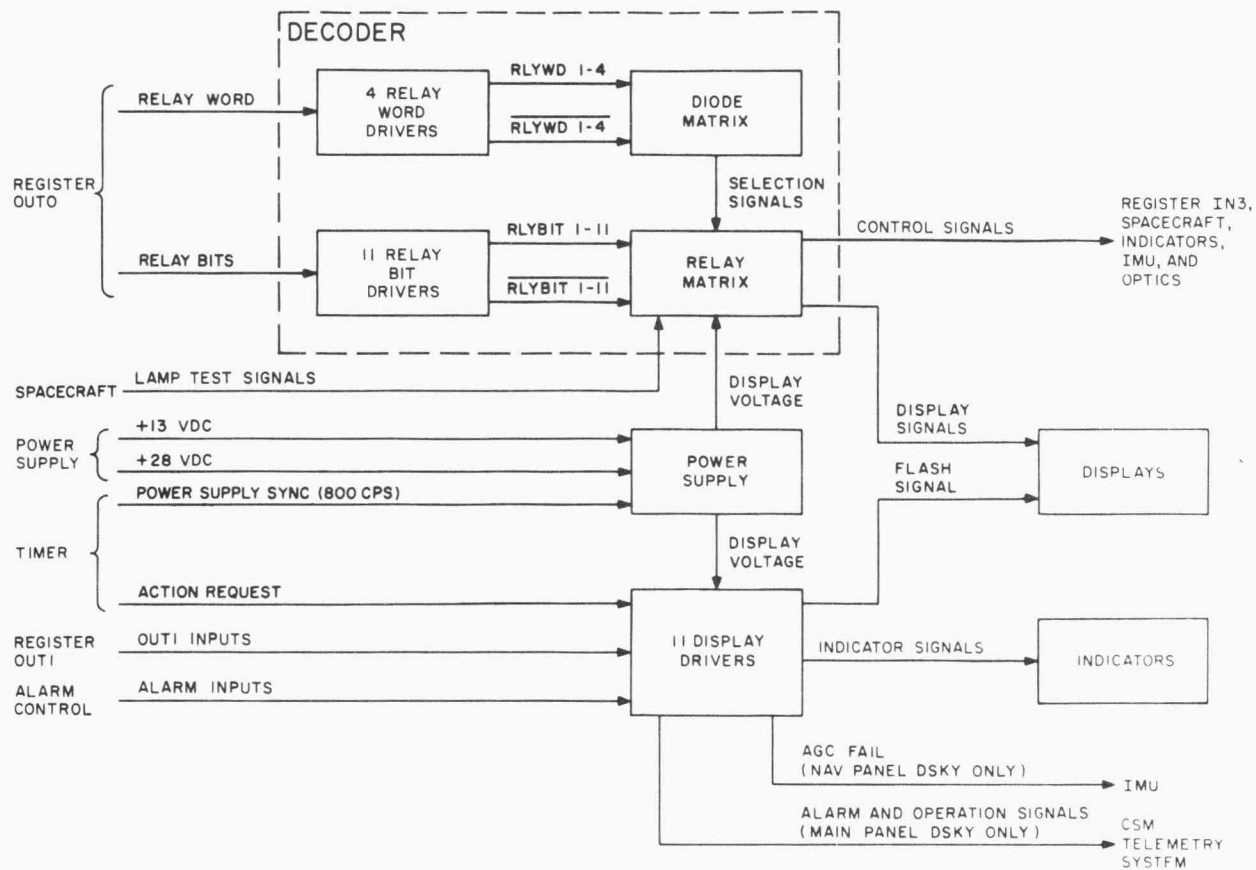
DECODER

REGISTER OUTO

RELAY WORD

RELAY BITS

4 RELAY WORD DRIVERS

RLYWD 1-4

$\overline{\text{RLYWD 1-4}}$

DIODE MATRIX

SELECTION SIGNALS

11 RELAY BIT DRIVERS

RLYBIT 1-11

$\overline{\text{RLYBIT 1-11}}$

RELAY MATRIX

CONTROL SIGNALS

REGISTER IN3, SPACECRAFT, INDICATORS, IMU, AND OPTICS

SPACECRAFT

LAMP TEST SIGNALS

DISPLAY VOLTAGE

POWER SUPPLY

+13 VDC

+28 VDC

POWER SUPPLY

DISPLAY SIGNALS

FLASH SIGNAL

DISPLAYS

TIMER

POWER SUPPLY SYNC (800 CPS)

DISPLAY VOLTAGE

ACTION REQUEST

REGISTER OUT1

OUT1 INPUTS

11 DISPLAY DRIVERS

INDICATOR SIGNALS

INDICATORS

ALARM CONTROL

ALARM INPUTS

AGC FAIL (NAV PANEL DSKY ONLY)

IMU

ALARM AND OPERATION SIGNALS (MAIN PANEL DSKY ONLY)

CSM TELEMETRY SYSTEM